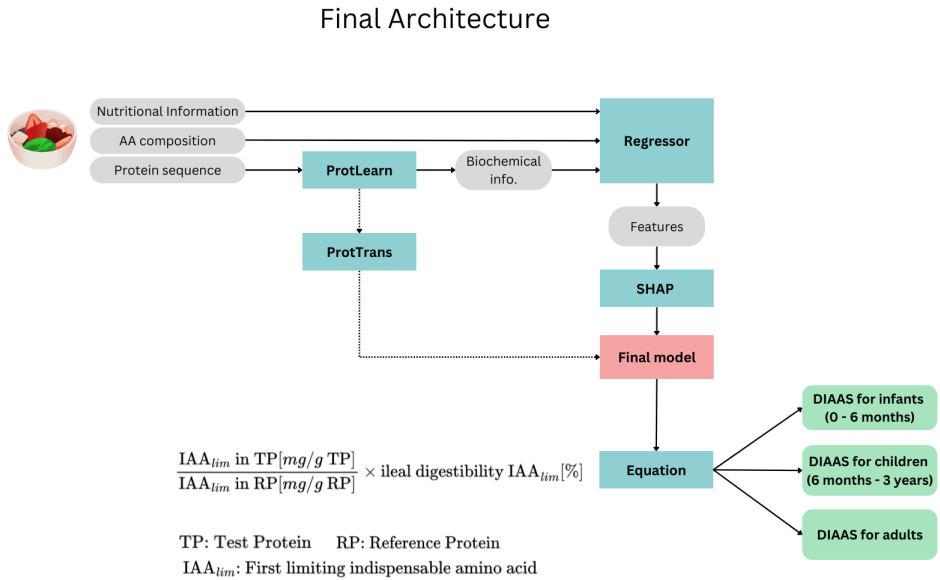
Final Architecture

Nutritional Information

AA composition

Protein sequence

ProtLearn

Biochemical info.

Regressor

Features

ProtTrans

SHAP

Final model

$\frac{\text{IAA}_{lim} \text{ in TP}[mg/g \text{ TP}]}{\text{IAA}_{lim} \text{ in RP}[mg/g \text{ RP}]} \times \text{ileal digestibility IAA}_{lim}[\%]$

Equation

DIAAS for infants (0 - 6 months)

DIAAS for children (6 months - 3 years)

DIAAS for adults

TP: Test Protein RP: Reference Protein

$\text{IAA}_{lim}$: First limiting indispensable amino acid